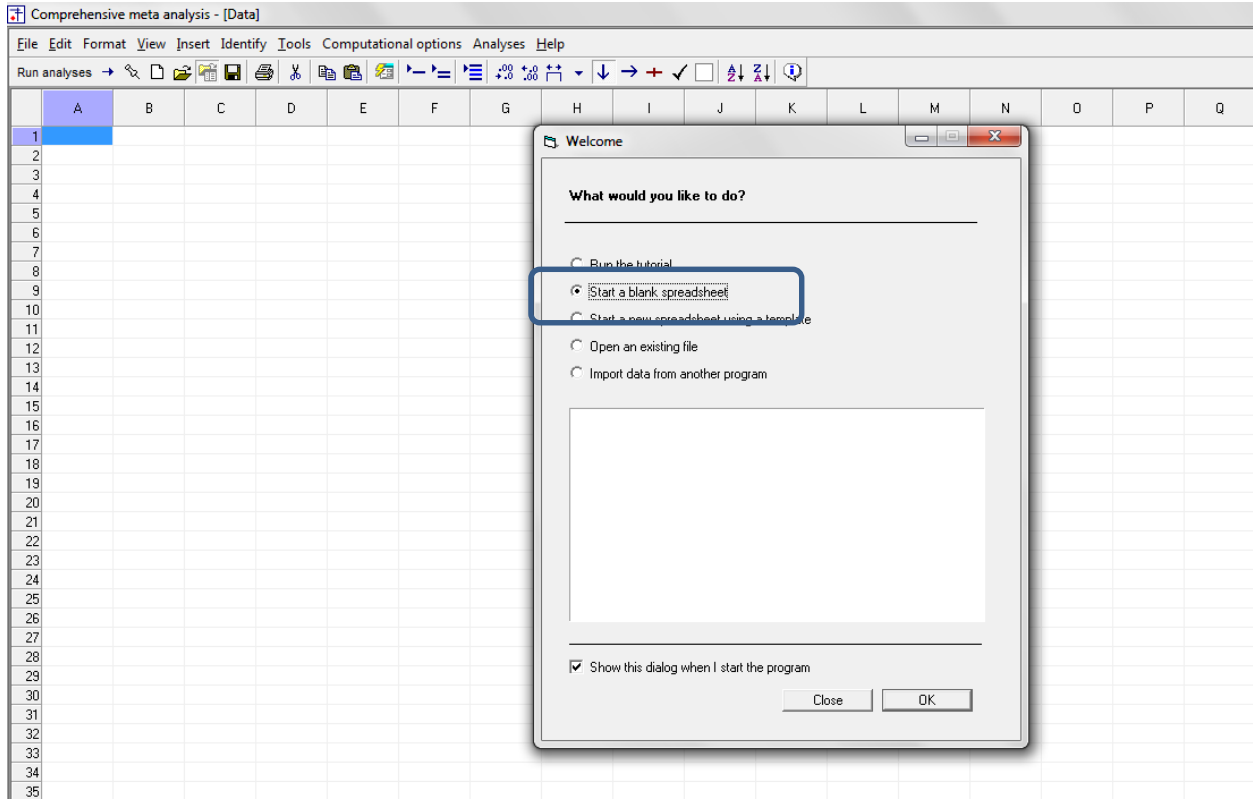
Comprehensive meta analysis - [Data]

File Edit Format View Insert Identify Tools Computational options Analyses Help

Run analyses →

| | A | B | C | D | E | F | G | H | I | J | K | L | M | N | O | P | Q |
|---|---|---|---|---|---|---|---|---|---|---|---|---|---|---|---|---|---|
| 1 | | | | | | | | | | | | | | | | | |
| 2 | | | | | | | | | | | | | | | | | |
| 3 | | | | | | | | | | | | | | | | | |
| 4 | | | | | | | | | | | | | | | | | |
| 5 | | | | | | | | | | | | | | | | | |
| 6 | | | | | | | | | | | | | | | | | |
| 7 | | | | | | | | | | | | | | | | | |
| 8 | | | | | | | | | | | | | | | | | |
| 9 | | | | | | | | | | | | | | | | | |
| 10 | | | | | | | | | | | | | | | | | |
| 11 | | | | | | | | | | | | | | | | | |
| 12 | | | | | | | | | | | | | | | | | |
| 13 | | | | | | | | | | | | | | | | | |
| 14 | | | | | | | | | | | | | | | | | |
| 15 | | | | | | | | | | | | | | | | | |
| 16 | | | | | | | | | | | | | | | | | |
| 17 | | | | | | | | | | | | | | | | | |
| 18 | | | | | | | | | | | | | | | | | |
| 19 | | | | | | | | | | | | | | | | | |
| 20 | | | | | | | | | | | | | | | | | |
| 21 | | | | | | | | | | | | | | | | | |
| 22 | | | | | | | | | | | | | | | | | |
| 23 | | | | | | | | | | | | | | | | | |
| 24 | | | | | | | | | | | | | | | | | |
| 25 | | | | | | | | | | | | | | | | | |
| 26 | | | | | | | | | | | | | | | | | |
| 27 | | | | | | | | | | | | | | | | | |
| 28 | | | | | | | | | | | | | | | | | |
| 29 | | | | | | | | | | | | | | | | | |
| 30 | | | | | | | | | | | | | | | | | |
| 31 | | | | | | | | | | | | | | | | | |
| 32 | | | | | | | | | | | | | | | | | |
| 33 | | | | | | | | | | | | | | | | | |
| 34 | | | | | | | | | | | | | | | | | |
| 35 | | | | | | | | | | | | | | | | | |

Welcome

What would you like to do?

Run the tutorial
Start a blank spreadsheet
Start a new spreadsheet using a template
Open an existing file
Import data from another program

Show this dialog when I start the program

Close OK